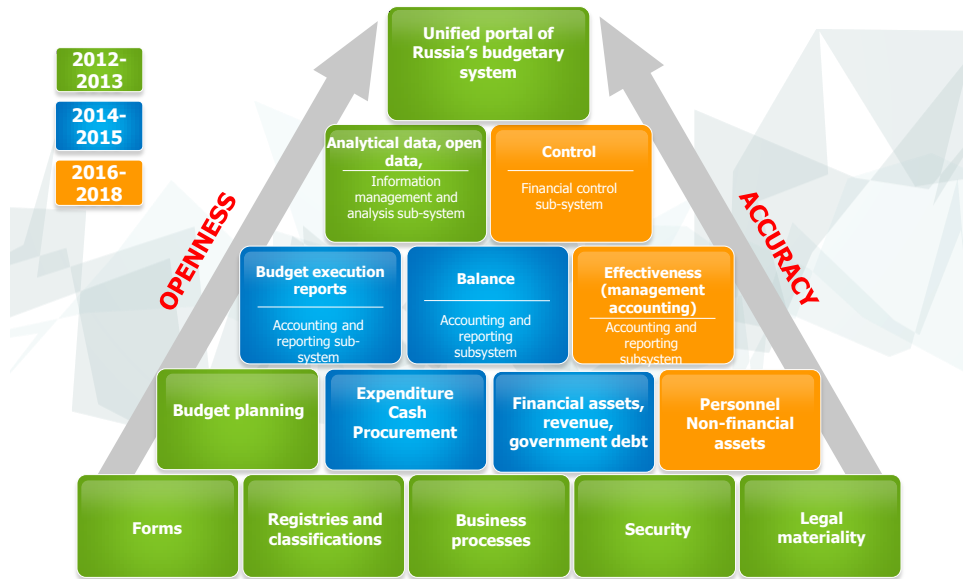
2012-2013

2014-2015

2016-2018

Unified portal of Russia's budgetary system

OPENNESS

ACCURACY

Analytical data, open data,

Information management and analysis sub-system

Control

Financial control sub-system

Budget execution reports

Accounting and reporting sub-system

Balance

Accounting and reporting subsystem

Effectiveness (management accounting)

Accounting and reporting subsystem

Budget planning

Expenditure Cash Procurement

Financial assets, revenue, government debt

Personnel Non-financial assets

Forms

Registries and classifications

Business processes

Security

Legal materiality